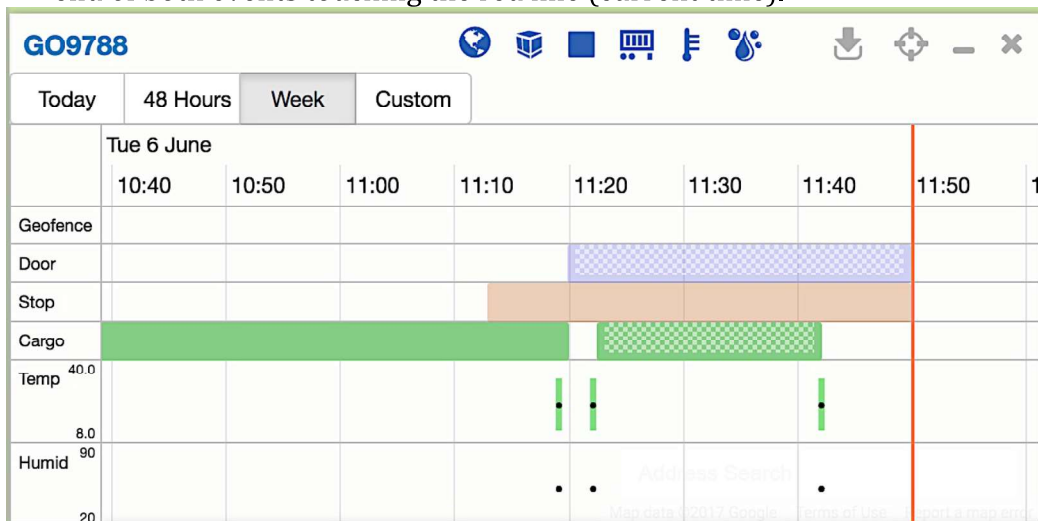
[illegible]

GO9788

| Today | 48 Hours | Week | Custom |
|---|---|---|---|

Tue 6 June

10:40 10:50 11:00 11:10 11:20 11:30 11:40 11:50 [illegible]

Geofence

Door

Stop

Cargo

Temp 40.0

8.0

Humid 90

20

Address Search

Map data ©2017 Google Terms of Use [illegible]port a map error